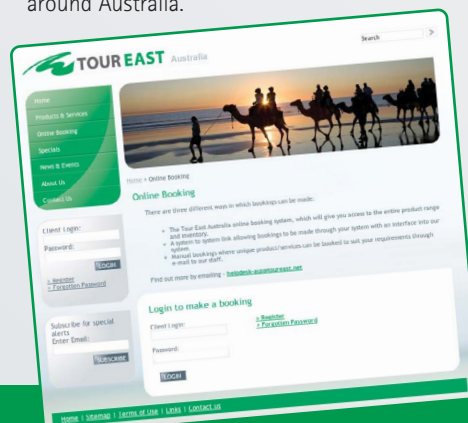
around Australia.

TOUR EAST Australia

Search

Home
Products & Services
Online Booking
Specials
News & Events
About Us
Contact Us

Client Login:
Password:
LOGIN
> Register
> Forgotten Password

Subscribe for special alerts
Enter Email:
SUBSCRIBE

Home > Online Booking

Online Booking

There are three different ways in which bookings can be made:

- The Tour East Australia online booking system, which will give you access to the entire product range and inventory.
- A system to system link allowing bookings to be made through your system with an interface into our system.
- Manual bookings where unique product/services can be booked to suit your requirements through e-mail to our staff.

Find out more by emailing - helpdesk-au@toureast.net

Login to make a booking

Client Login:
Password:
LOGIN
> Register
> Forgotten Password

Home | Sitemap | Terms of Use | Links | Contact Us